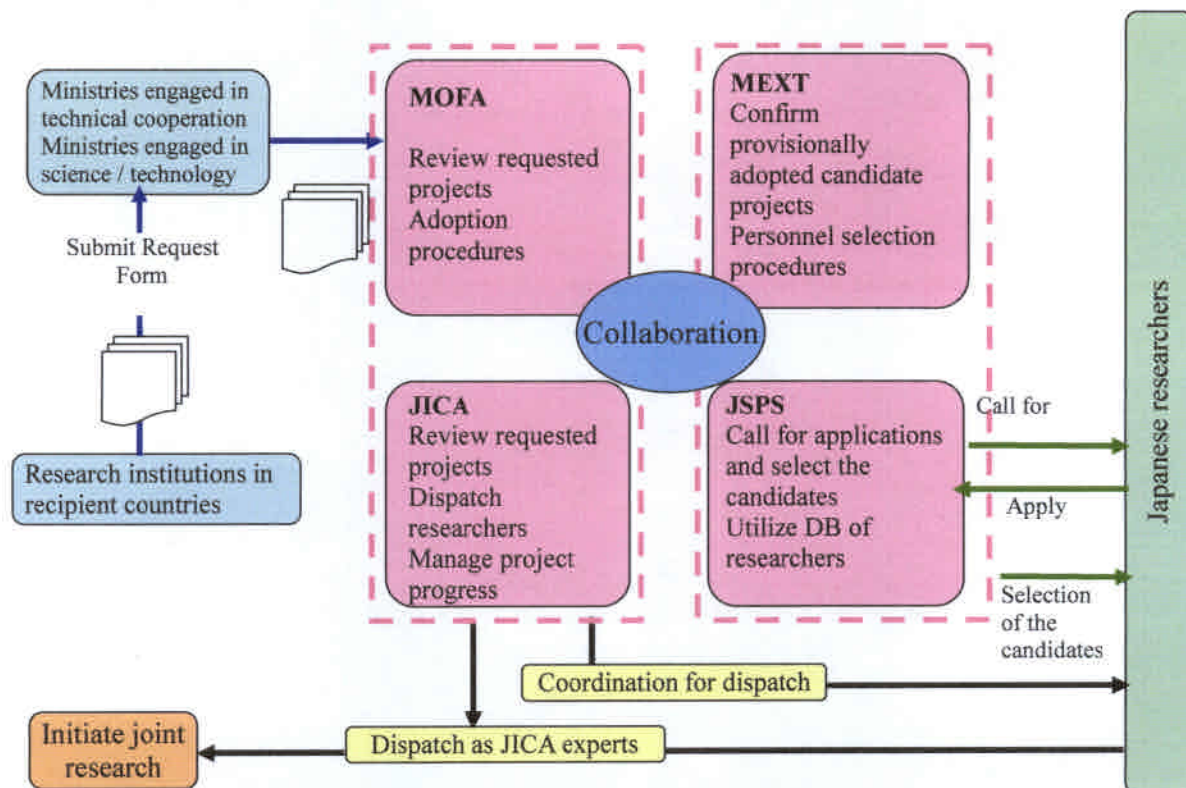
Ministries engaged in technical cooperation
Ministries engaged in science / technology

Submit Request Form

Research institutions in recipient countries

MOFA

Review requested projects
Adoption procedures

MEXT
Confirm provisionally adopted candidate projects
Personnel selection procedures

Collaboration

JICA
Review requested projects
Dispatch researchers
Manage project progress

JSPS
Call for applications and select the candidates
Utilize DB of researchers

Call for

Apply

Selection of the candidates

Japanese researchers

Coordination for dispatch

Initiate joint research

Dispatch as JICA experts